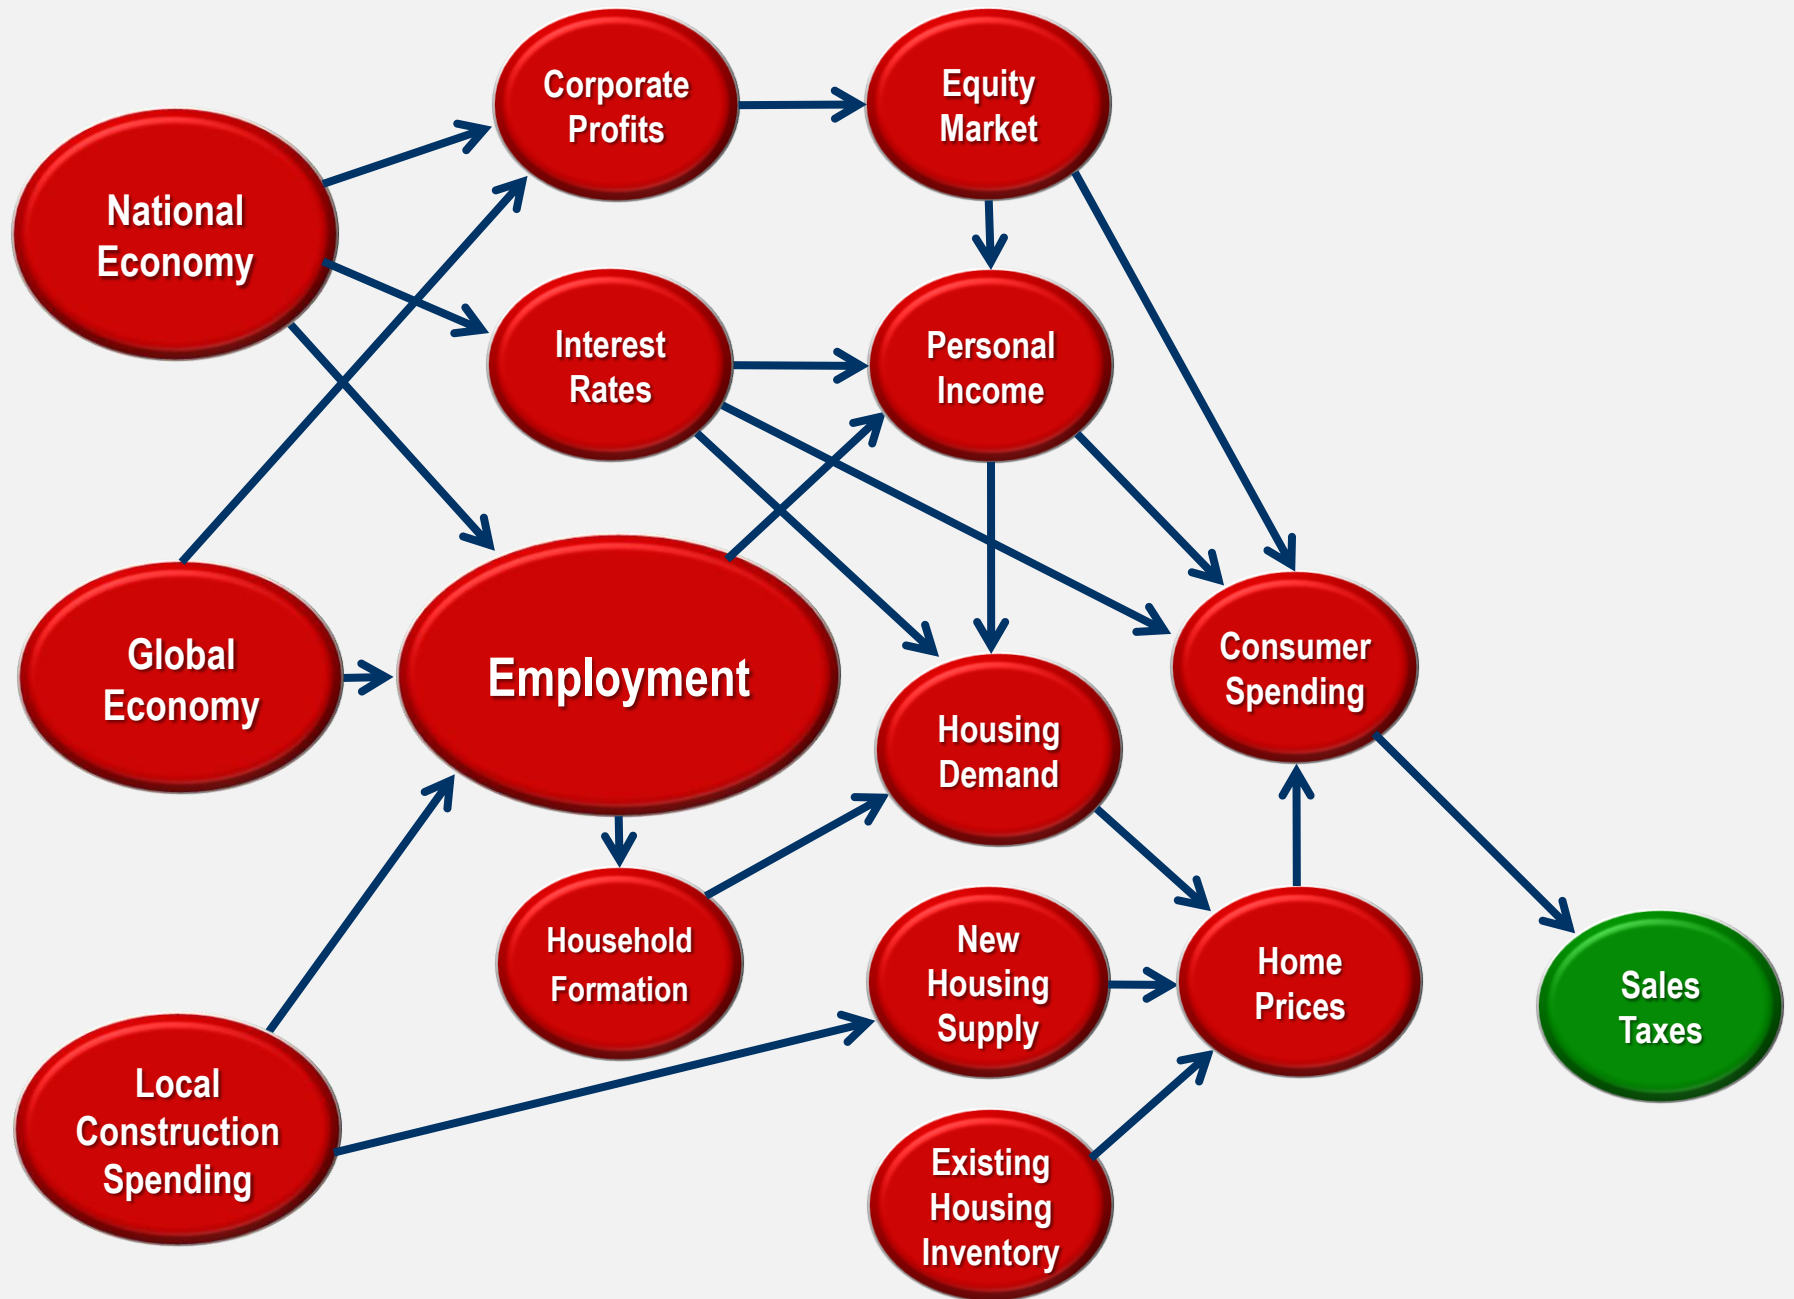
Corporate Profits

Equity Market

National Economy

Interest Rates

Personal Income

Global Economy

Employment

Consumer Spending

Housing Demand

Household Formation

New Housing Supply

Home Prices

Sales Taxes

Local Construction Spending

Existing Housing Inventory